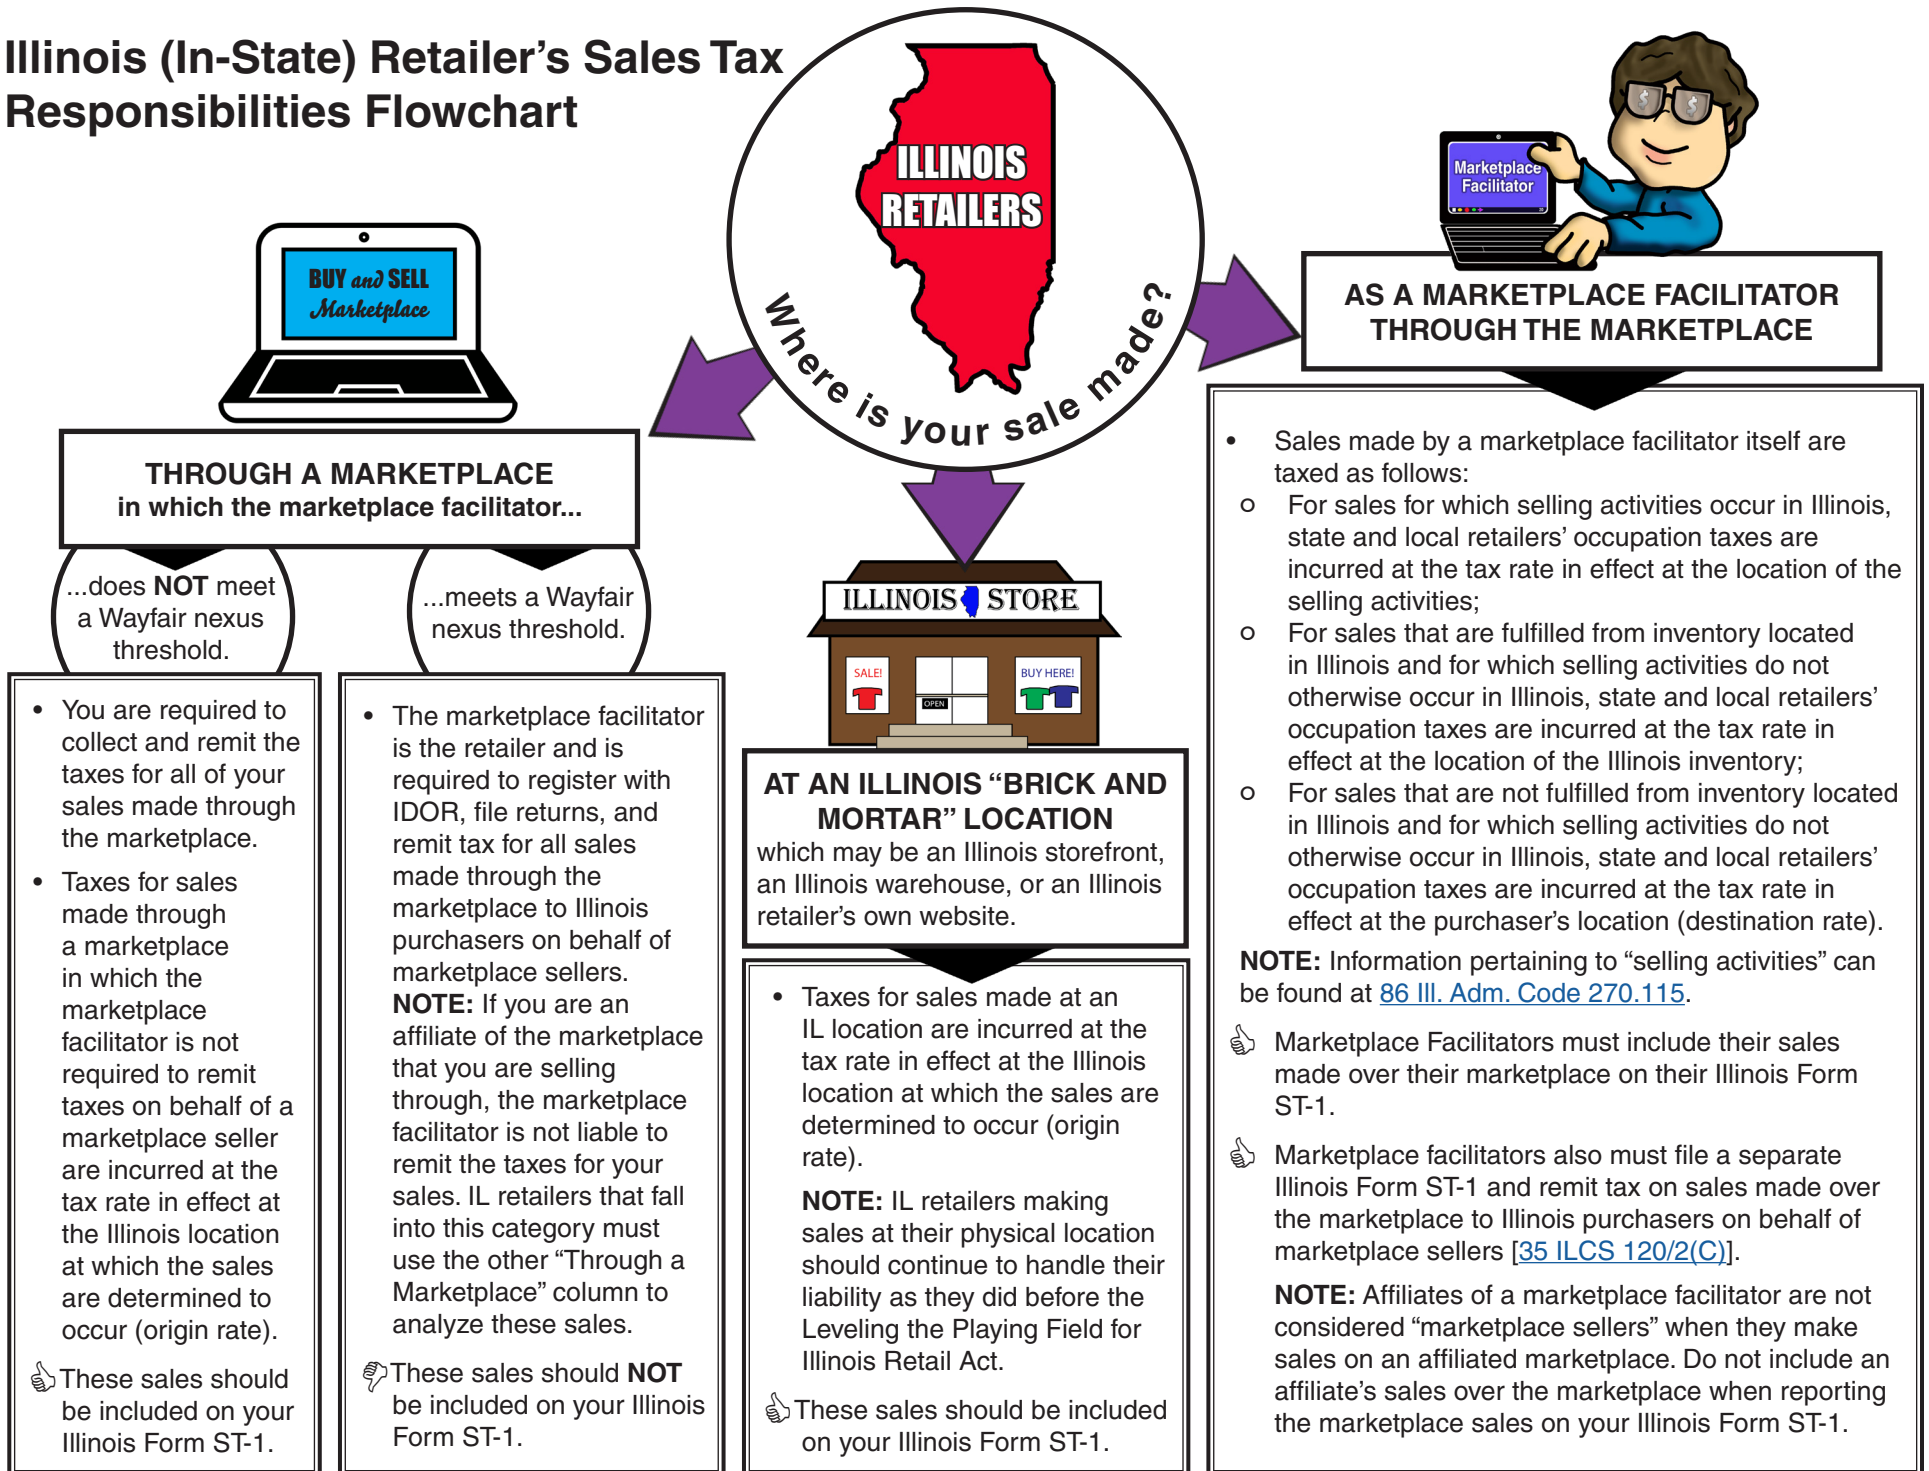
Illinois (In-State) Retailer's Sales Tax Responsibilities Flowchart

ILLINOIS RETAILERS

Where is your sale made?

BUY and SELL Marketplace

THROUGH A MARKETPLACE
in which the marketplace facilitator...

...does NOT meet a Wayfair nexus threshold.

...meets a Wayfair nexus threshold.

- You are required to collect and remit the taxes for all of your sales made through the marketplace.
- Taxes for sales made through a marketplace in which the marketplace facilitator is not required to remit taxes on behalf of a marketplace seller are incurred at the tax rate in effect at the Illinois location at which the sales are determined to occur (origin rate).

These sales should be included on your Illinois Form ST-1.

- The marketplace facilitator is the retailer and is required to register with IDOR, file returns, and remit tax for all sales made through the marketplace to Illinois purchasers on behalf of marketplace sellers.
NOTE: If you are an affiliate of the marketplace that you are selling through, the marketplace facilitator is not liable to remit the taxes for your sales. IL retailers that fall into this category must use the other "Through a Marketplace" column to analyze these sales.

These sales should NOT be included on your Illinois Form ST-1.

ILLINOIS STORE

SALE!

OPEN

BUY HERE!

AT AN ILLINOIS "BRICK AND MORTAR" LOCATION
which may be an Illinois storefront, an Illinois warehouse, or an Illinois retailer's own website.

- Taxes for sales made at an IL location are incurred at the tax rate in effect at the Illinois location at which the sales are determined to occur (origin rate).
NOTE: IL retailers making sales at their physical location should continue to handle their liability as they did before the Leveling the Playing Field for Illinois Retail Act.

These sales should be included on your Illinois Form ST-1.

Marketplace Facilitator

AS A MARKETPLACE FACILITATOR THROUGH THE MARKETPLACE

- Sales made by a marketplace facilitator itself are taxed as follows:
  - For sales for which selling activities occur in Illinois, state and local retailers' occupation taxes are incurred at the tax rate in effect at the location of the selling activities;
  - For sales that are fulfilled from inventory located in Illinois and for which selling activities do not otherwise occur in Illinois, state and local retailers' occupation taxes are incurred at the tax rate in effect at the location of the Illinois inventory;
  - For sales that are not fulfilled from inventory located in Illinois and for which selling activities do not otherwise occur in Illinois, state and local retailers' occupation taxes are incurred at the tax rate in effect at the purchaser's location (destination rate).

NOTE: Information pertaining to "selling activities" can be found at 86 Ill. Adm. Code 270.115.

Marketplace Facilitators must include their sales made over their marketplace on their Illinois Form ST-1.

Marketplace facilitators also must file a separate Illinois Form ST-1 and remit tax on sales made over the marketplace to Illinois purchasers on behalf of marketplace sellers [35 ILCS 120/2(C)].

NOTE: Affiliates of a marketplace facilitator are not considered "marketplace sellers" when they make sales on an affiliated marketplace. Do not include an affiliate's sales over the marketplace when reporting the marketplace sales on your Illinois Form ST-1.